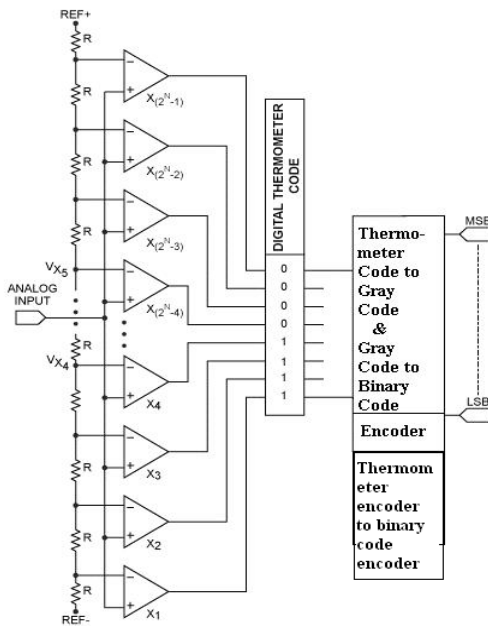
REF+

R

R

R

R

$V_{X_5}$

ANALOG INPUT

R

$V_{X_4}$

R

R

R

REF-

$X_{(2^N-1)}$

$X_{(2^N-2)}$

$X_{(2^N-3)}$

$X_{(2^N-4)}$

$X_4$

$X_3$

$X_2$

$X_1$

DIGITAL THERMOMETER CODE

0
0
0
0
1
1
1
1

Thermometer Code to Gray Code & Gray Code to Binary Code

Encoder

Thermometer encoder to binary code encoder

MSB

LSB